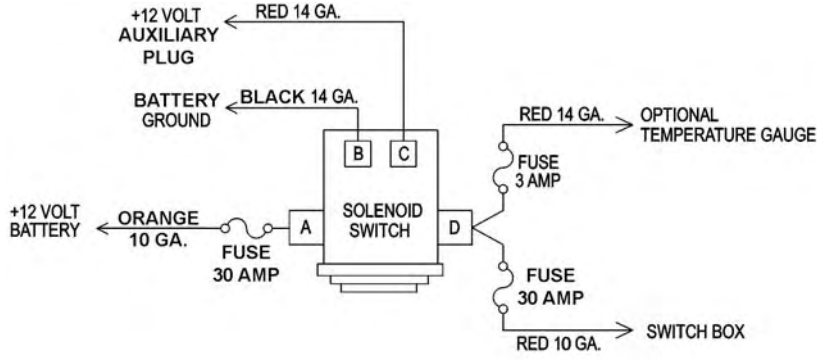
+12 VOLT AUXILIARY PLUG

RED 14 GA.

BATTERY GROUND

BLACK 14 GA.

B

C

RED 14 GA.

OPTIONAL TEMPERATURE GAUGE

FUSE 3 AMP

+12 VOLT BATTERY

ORANGE 10 GA.

FUSE 30 AMP

A

SOLENOID SWITCH

D

FUSE 30 AMP

SWITCH BOX

RED 10 GA.